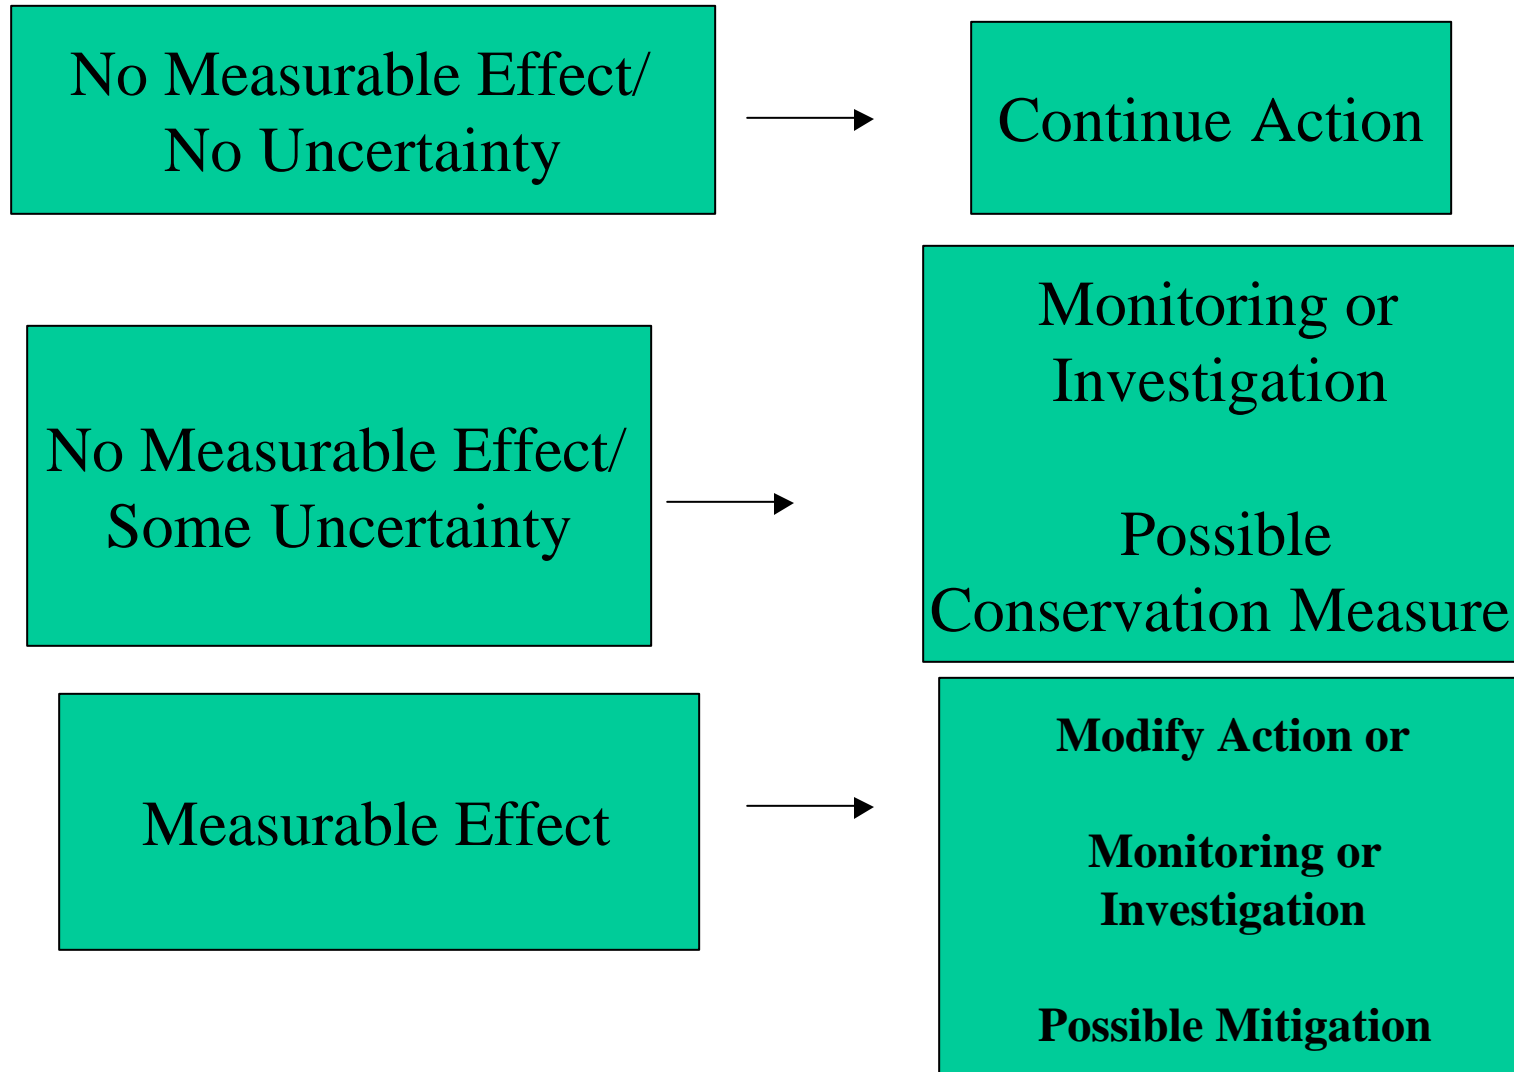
No Measurable Effect/
No Uncertainty

Continue Action

No Measurable Effect/
Some Uncertainty

Monitoring or
Investigation

Possible
Conservation Measure

Measurable Effect

Modify Action or

Monitoring or
Investigation

Possible Mitigation